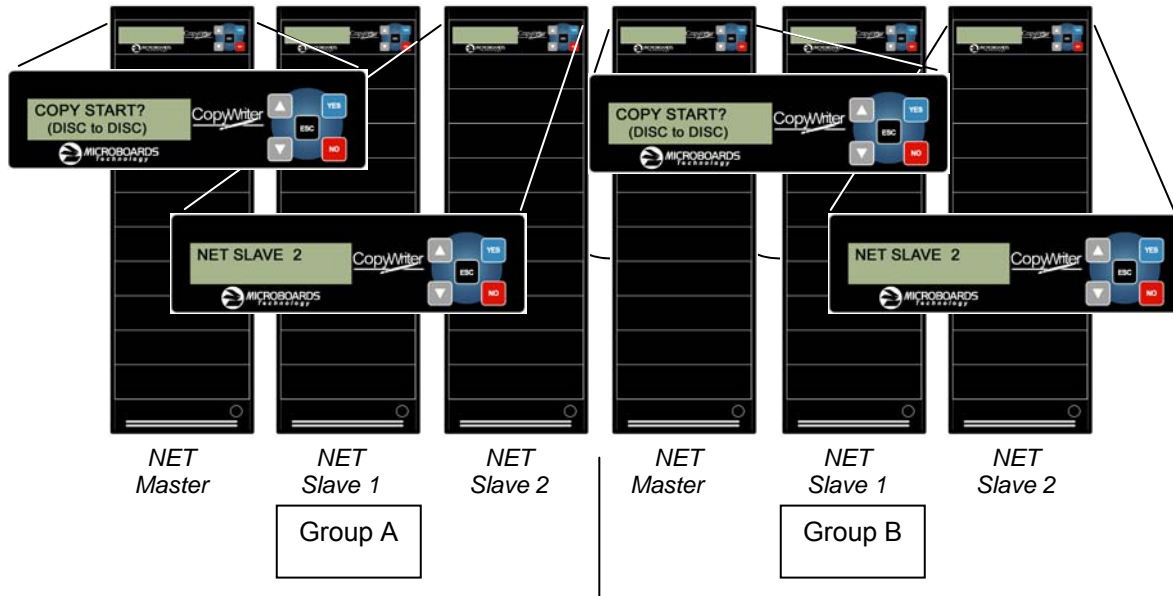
COPY START?
(DISC to DISC)
CopyWriter
YES
ESC
NO
MICROBOARDS Technology

NET SLAVE 2
CopyWriter
YES
ESC
NO
MICROBOARDS Technology

COPY START?
(DISC to DISC)
CopyWriter
YES
ESC
NO
MICROBOARDS Technology

NET SLAVE 2
CopyWriter
YES
ESC
NO
MICROBOARDS Technology

NET Master

NET Slave 1

NET Slave 2

NET Master

NET Slave 1

NET Slave 2

Group A

Group B